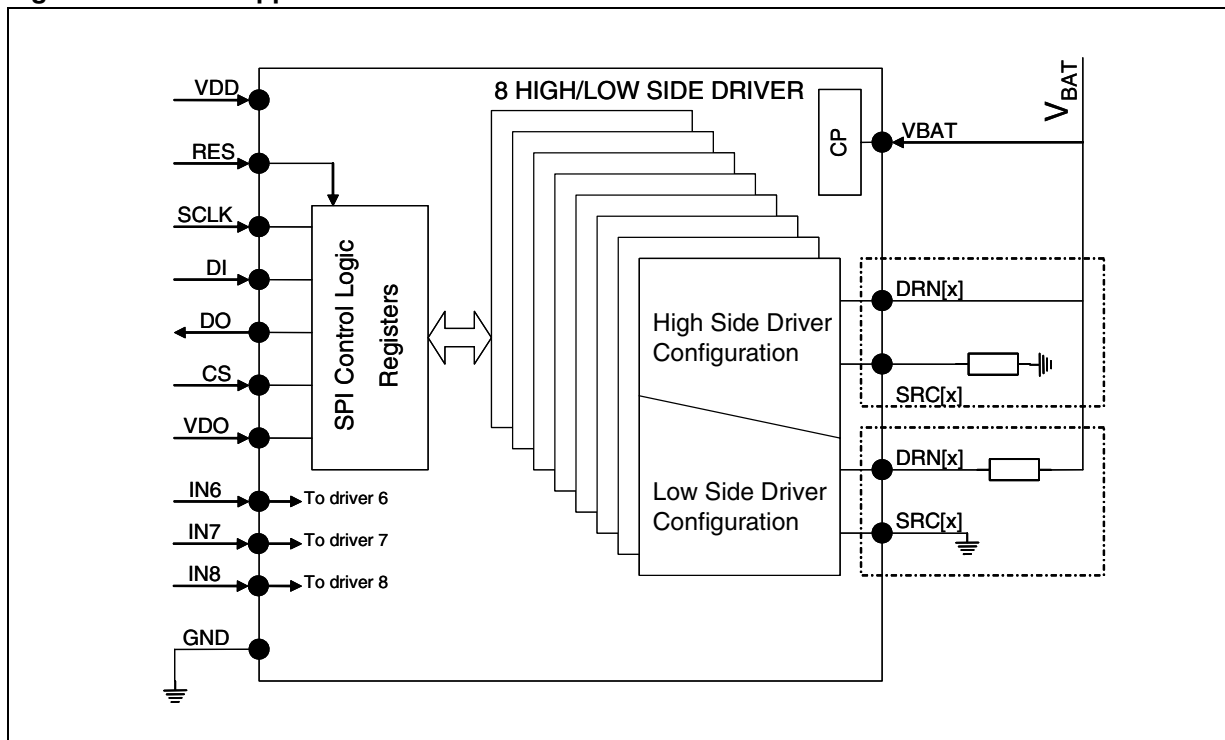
VDD
RES
SCLK
DI
DO
CS
VDO
IN6
To driver 6
IN7
To driver 7
IN8
To driver 8
GND
SPI Control Logic Registers
8 HIGH/LOW SIDE DRIVER
CP
VBAT
$V_{BAT}$
DRN[x]
High Side Driver Configuration
SRC[x]
DRN[x]
Low Side Driver Configuration
SRC[x]